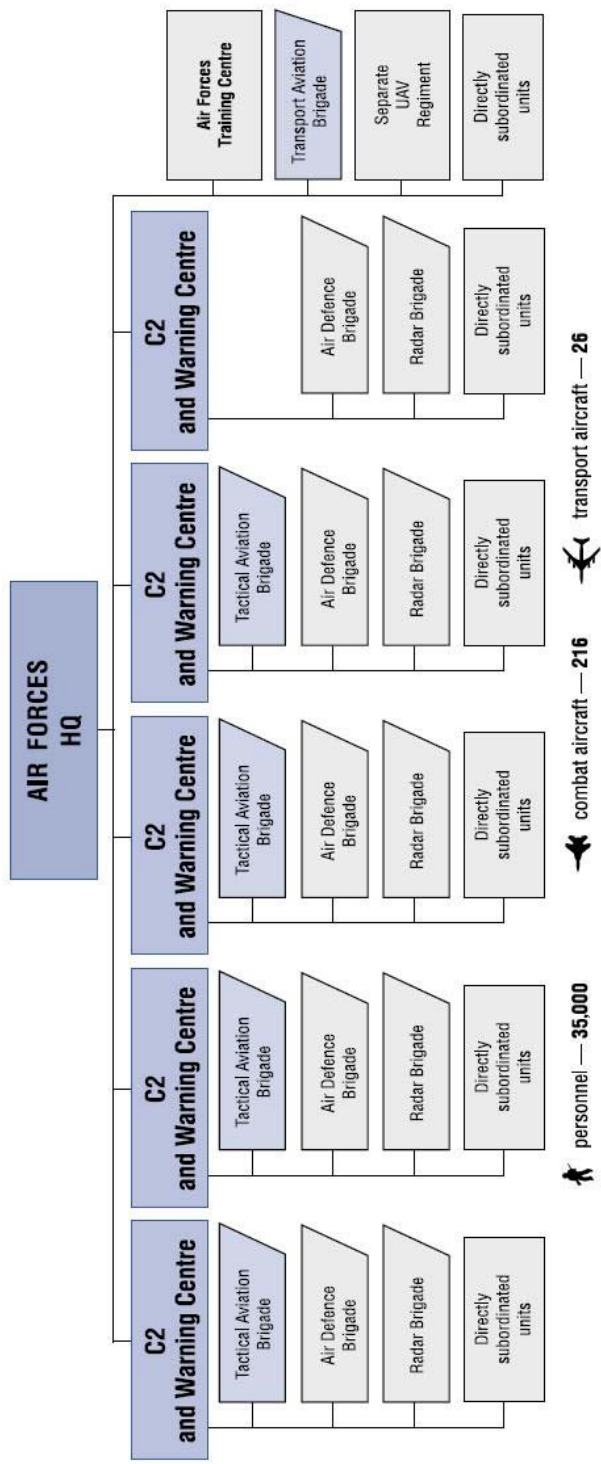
AIR FORCES HQ

C2 and Warning Centre

Tactical Aviation Brigade

Air Defence Brigade

Radar Brigade

Directly subordinated units

C2 and Warning Centre

Tactical Aviation Brigade

Air Defence Brigade

Radar Brigade

Directly subordinated units

C2 and Warning Centre

Tactical Aviation Brigade

Air Defence Brigade

Radar Brigade

Directly subordinated units

C2 and Warning Centre

Tactical Aviation Brigade

Air Defence Brigade

Radar Brigade

Directly subordinated units

C2 and Warning Centre

Air Defence Brigade

Radar Brigade

Directly subordinated units

Air Forces Training Centre

Transport Aviation Brigade

Separate UAV Regiment

Directly subordinated units

personnel — 35,000

combat aircraft — 216

transport aircraft — 26